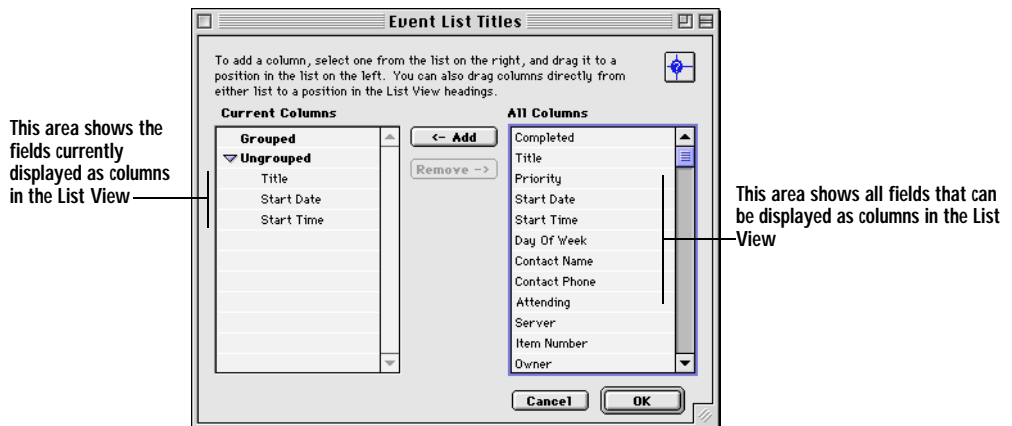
Event List Titles

To add a column, select one from the list on the right, and drag it to a position in the list on the left. You can also drag columns directly from either list to a position in the List View headings.

Current Columns

Grouped
Ungrouped
Title
Start Date
Start Time

<- Add
Remove ->

All Columns

Completed
Title
Priority
Start Date
Start Time
Day Of Week
Contact Name
Contact Phone
Attending
Server
Item Number
Owner

Cancel
OK

This area shows the fields currently displayed as columns in the List View

This area shows all fields that can be displayed as columns in the List View